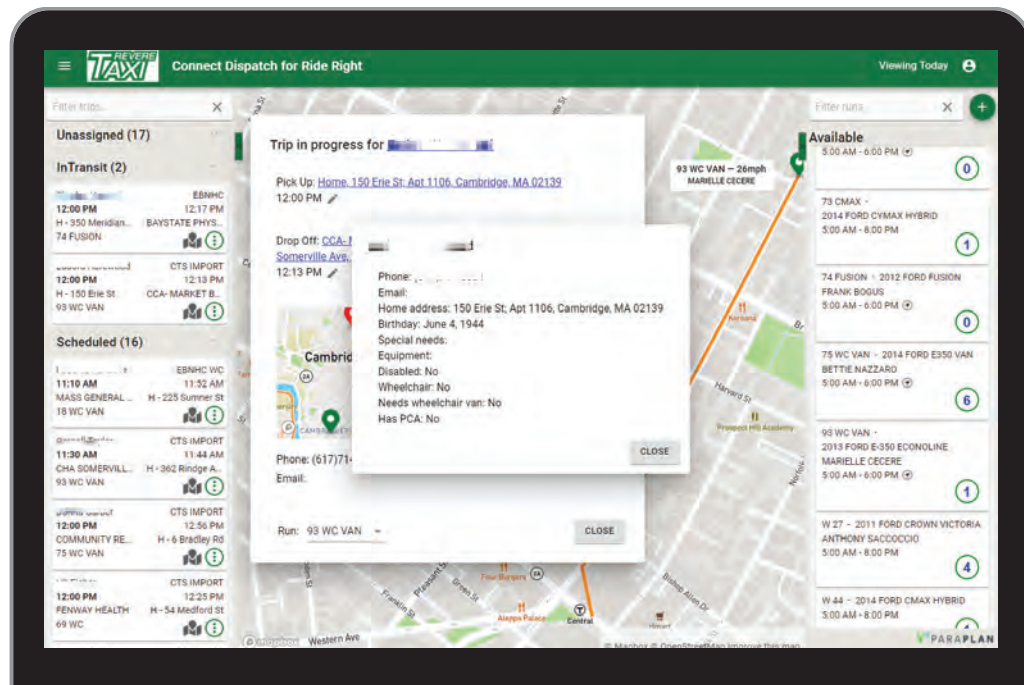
REVERE TAXI Connect Dispatch for Ride Right

Viewing Today

Filter trips...

Unassigned (17)

InTransit (2)

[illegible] EBNHC
12:00 PM 12:17 PM
H - 350 Meridian... BAYSTATE PHYS...
74 FUSION

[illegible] CTS IMPORT
12:00 PM 12:13 PM
H - 150 Erie St CCA- MARKET B...
93 WC VAN

Scheduled (16)

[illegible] EBNHC WC
11:10 AM 11:52 AM
MASS GENERAL ... H - 225 Sumner St
18 WC VAN

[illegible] CTS IMPORT
11:30 AM 11:44 AM
CHA SOMERVILL... H - 362 Ridge A...
93 WC VAN

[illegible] CTS IMPORT
12:00 PM 12:56 PM
COMMUNITY RE... H - 6 Bradley Rd
75 WC VAN

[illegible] CTS IMPORT
12:00 PM 12:25 PM
FENWAY HEALTH H - 54 Medford St
69 WC

Trip in progress for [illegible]

Pick Up: Home, 150 Erie St; Apt 1106, Cambridge, MA 02139
12:00 PM

Drop Off: CCA- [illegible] Somerville Ave, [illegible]
12:13 PM

Cambrid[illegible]

Phone: (617)71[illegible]
Email:

Run: 93 WC VAN

CLOSE

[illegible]

Phone: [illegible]
Email:
Home address: 150 Erie St; Apt 1106, Cambridge, MA 02139
Birthday: June 4, 1944
Special needs:
Equipment:
Disabled: No
Wheelchair: No
Needs wheelchair van: No
Has PCA: No

CLOSE

93 WC VAN — 26mph
MARIELLE CECERE

Filter runs...

Available

5:00 AM - 6:00 PM
0

73 CMAX - 2014 FORD CYMAX HYBRID
5:00 AM - 8:00 PM
1

74 FUSION - 2012 FORD FUSION
FRANK BOGUS
5:00 AM - 6:00 PM
0

75 WC VAN - 2014 FORD E350 VAN
BETTIE NAZZARO
5:00 AM - 6:00 PM
6

93 WC VAN - 2013 FORD E-350 ECONOLINE
MARIELLE CECERE
5:00 AM - 6:00 PM
1

W 27 - 2011 FORD CROWN VICTORIA
ANTHONY SACCOCCIO
5:00 AM - 8:00 PM
4

W 44 - 2014 FORD CMAX HYBRID
5:00 AM - 8:00 PM

Harvard St
Prospect Hill Academy
Kensana
Four Burgers
Aleppo Palace
Central
Bishop Allen Dr
Western Ave
Pleasant St
Franklin St
Green St
© Mapbox © OpenStreetMap Improve this map
PARAPLAN